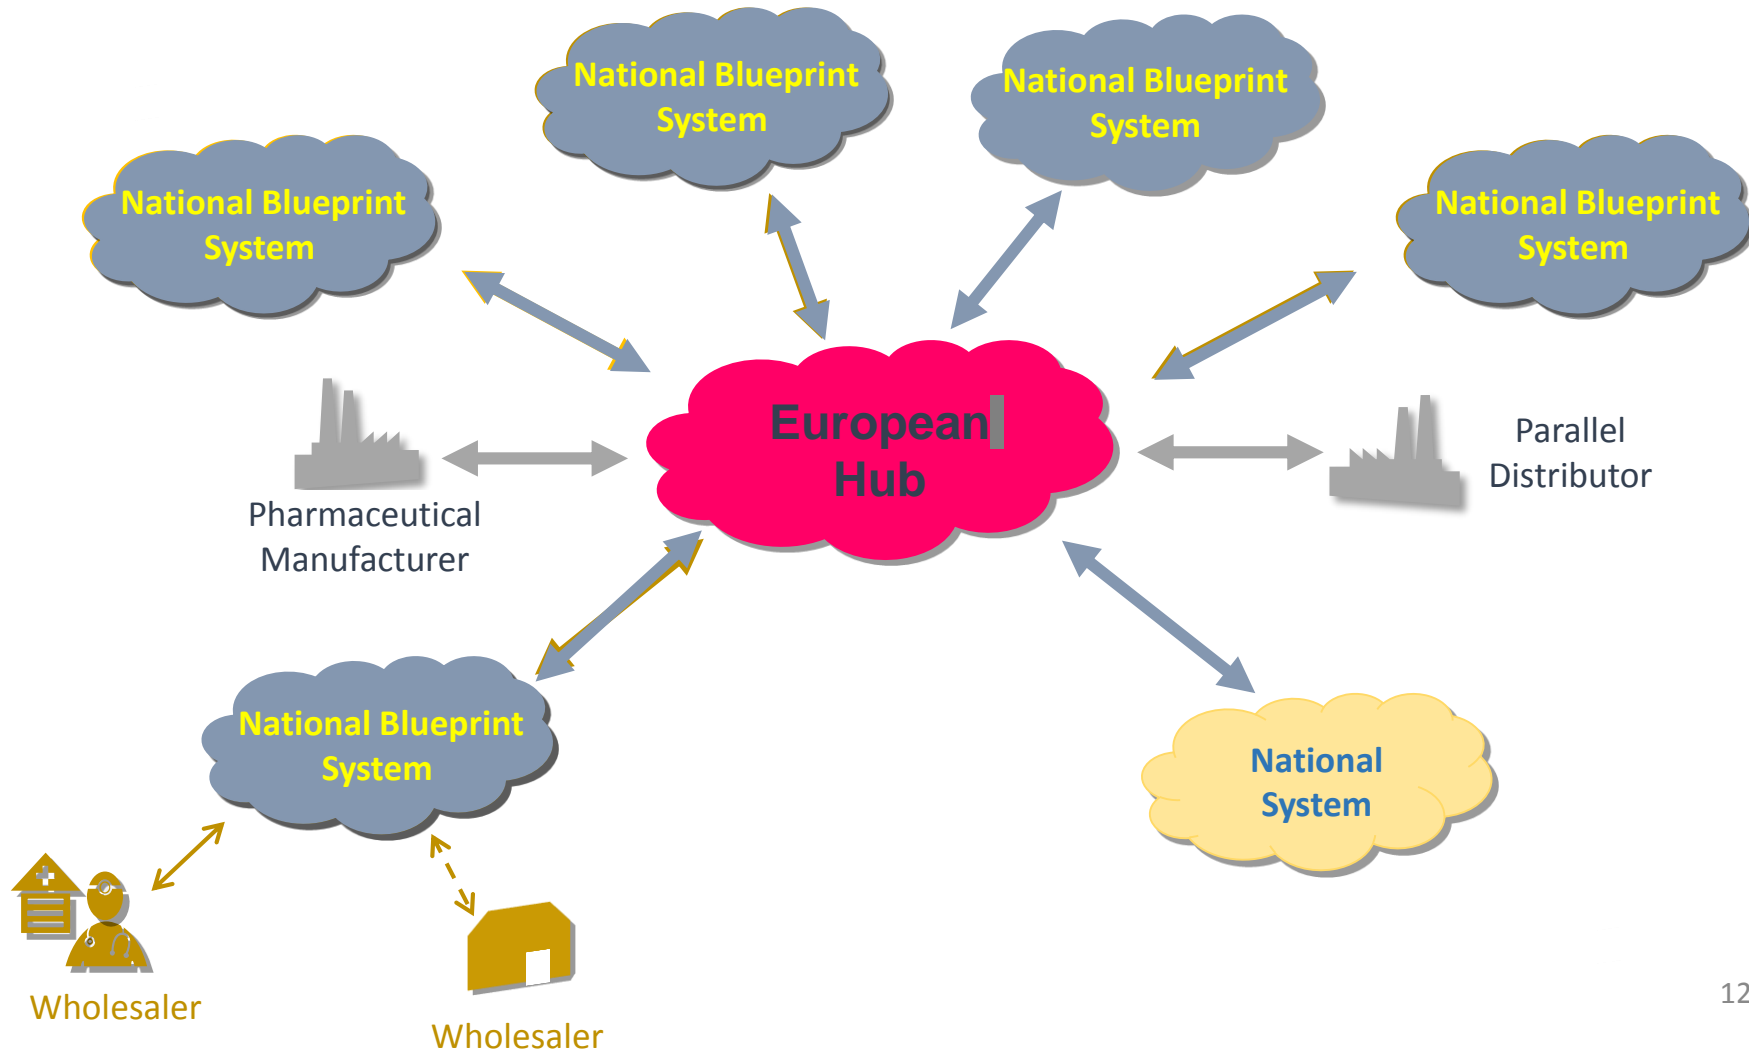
National Blueprint System

National Blueprint System

National Blueprint System

National Blueprint System

European Hub

Pharmaceutical Manufacturer

Parallel Distributor

National Blueprint System

National System

Wholesaler

Wholesaler

12